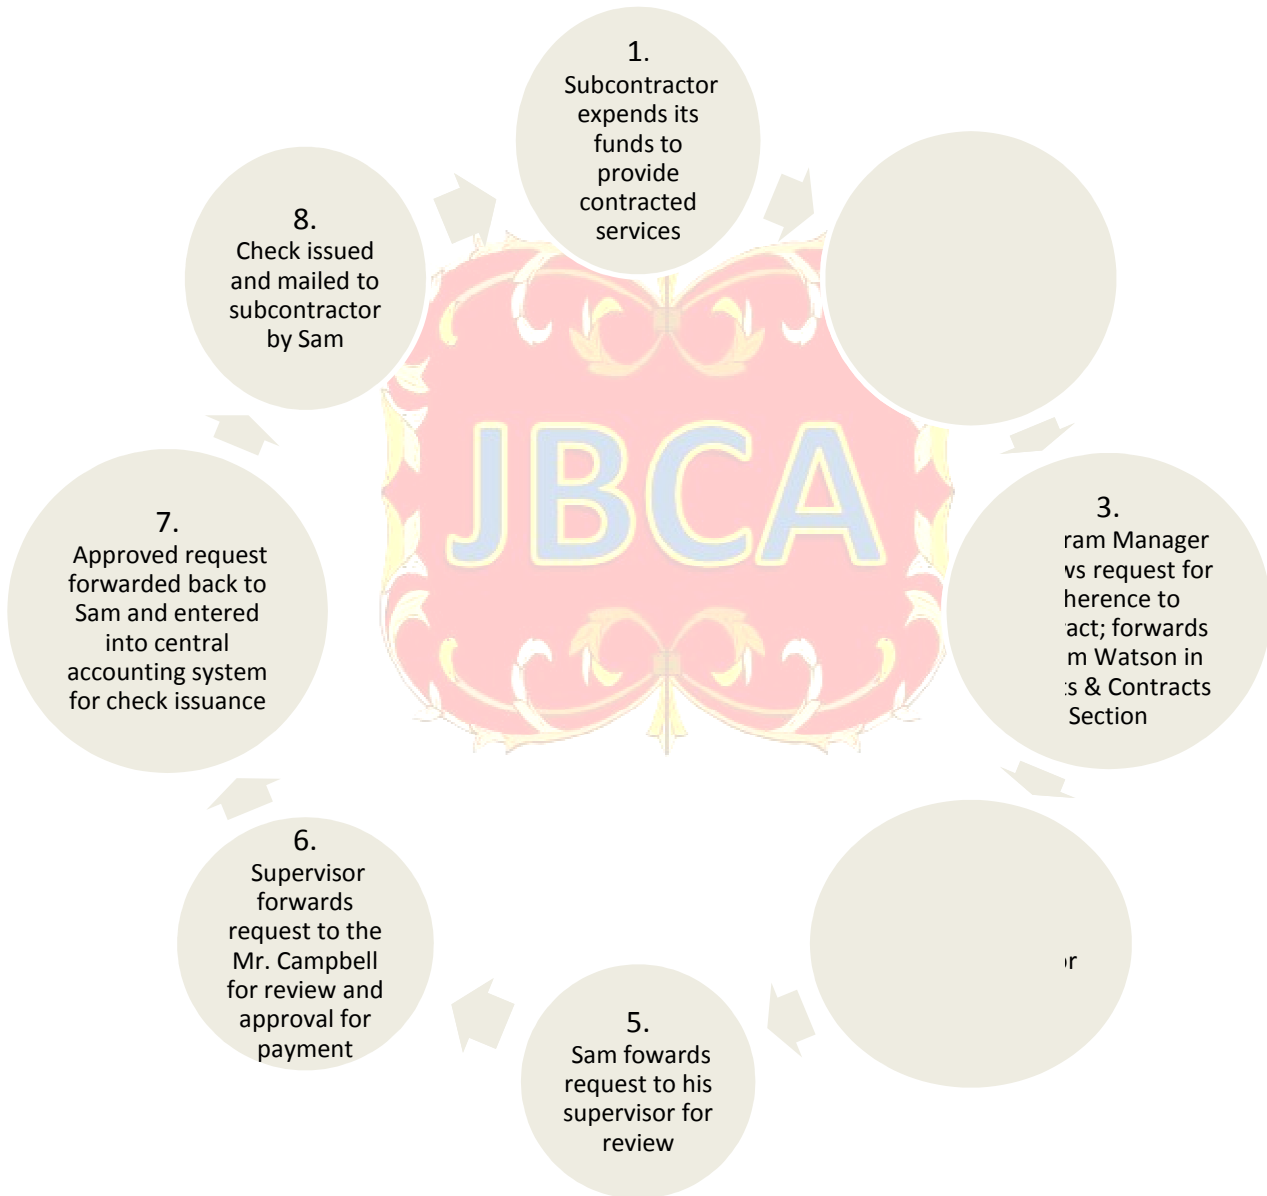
1.
Subcontractor expends its funds to provide contracted services

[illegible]

3.
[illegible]ram Manager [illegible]vs request for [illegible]herence to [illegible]act; forwards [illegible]m Watson in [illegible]s & Contracts Section

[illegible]r

5.
Sam fowards request to his supervisor for review

6.
Supervisor forwards request to the Mr. Campbell for review and approval for payment

7.
Approved request forwarded back to Sam and entered into central accounting system for check issuance

8.
Check issued and mailed to subcontractor by Sam

JBCA